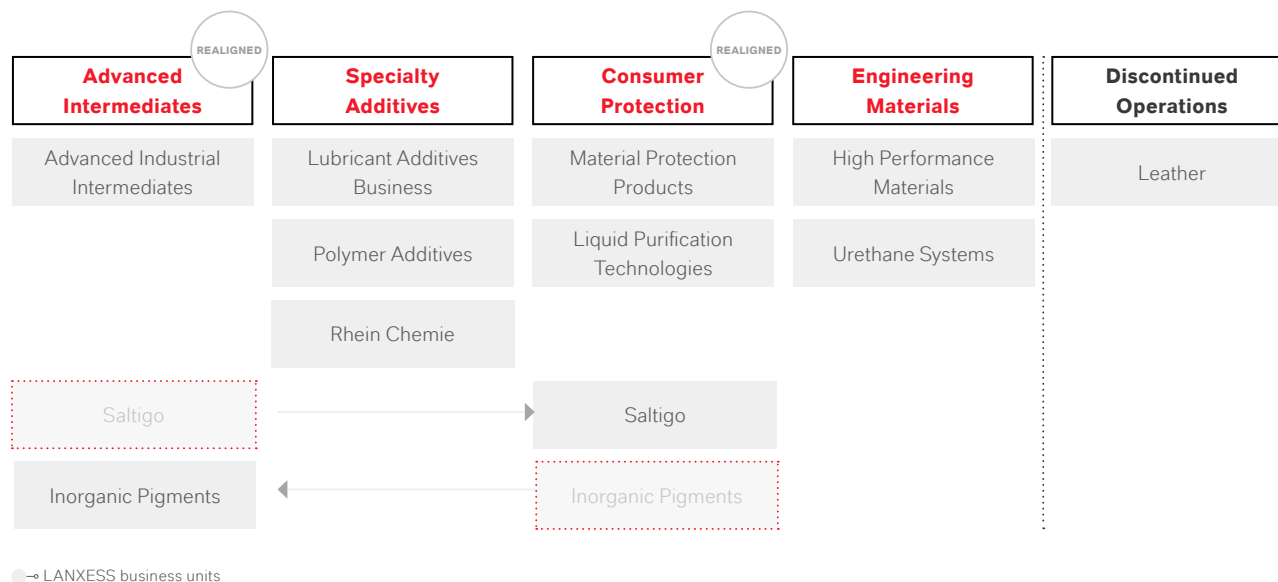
REALIGNED

Advanced Intermediates

Specialty Additives

REALIGNED

Consumer Protection

Engineering Materials

Discontinued Operations

Advanced Industrial Intermediates

Lubricant Additives Business

Material Protection Products

High Performance Materials

Leather

Polymer Additives

Liquid Purification Technologies

Urethane Systems

Rhein Chemie

Saltigo

Saltigo

Inorganic Pigments

Inorganic Pigments

LANXESS business units